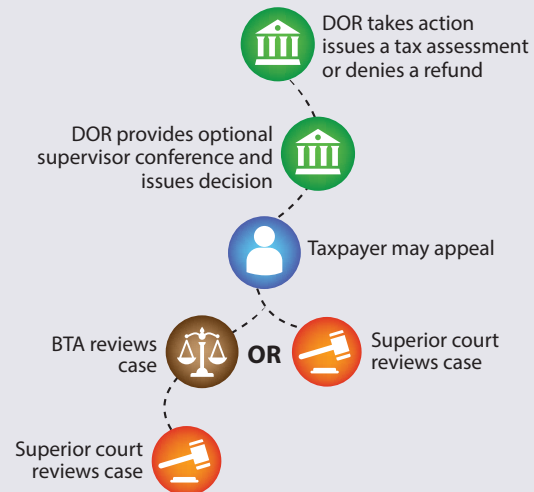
DOR takes action issues a tax assessment or denies a refund

DOR provides optional supervisor conference and issues decision

Taxpayer may appeal

BTA reviews case

OR

Superior court reviews case

Superior court reviews case